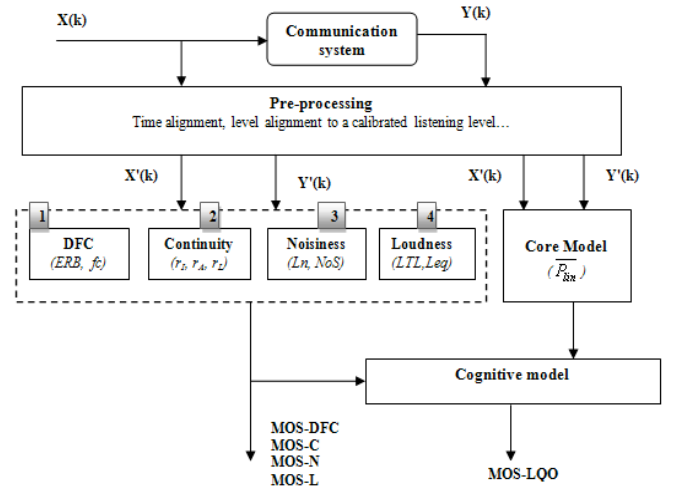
X(k)

Communication system

Y(k)

Pre-processing
Time alignment, level alignment to a calibrated listening level…

X'(k)

Y'(k)

X'(k)

Y'(k)

1
DFC
(ERB, fc)

2
Continuity
($r_1$, $r_A$, $r_L$)

3
Noisiness
(Ln, NoS)

4
Loudness
(LTL,Leq)

Core Model
($\overline{P_{lin}}$)

Cognitive model

MOS-DFC
MOS-C
MOS-N
MOS-L

MOS-LQO